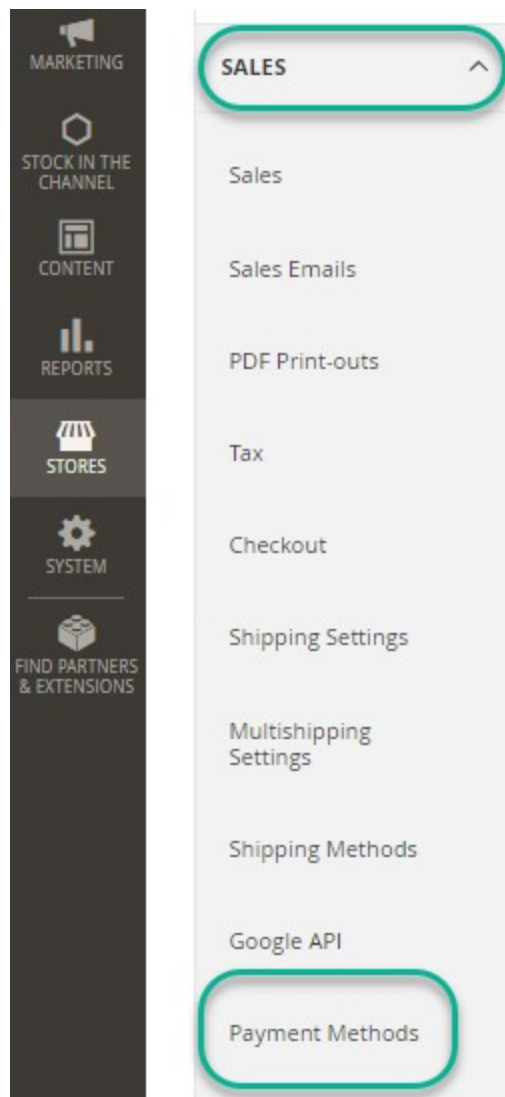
MARKETING

STOCK IN THE CHANNEL

CONTENT

REPORTS

STORES

SYSTEM

FIND PARTNERS & EXTENSIONS

SALES

Sales

Sales Emails

PDF Print-outs

Tax

Checkout

Shipping Settings

Multishipping Settings

Shipping Methods

Google API

Payment Methods